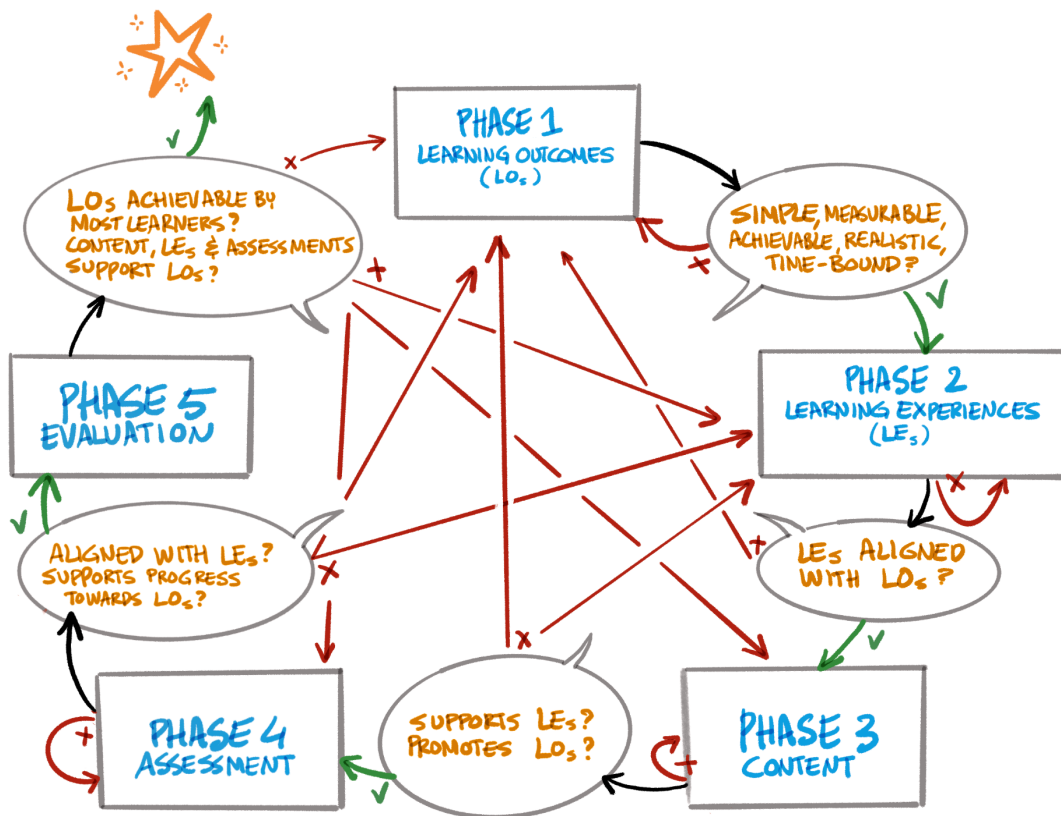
PHASE 1
LEARNING OUTCOMES
(LOs)

SIMPLE, MEASURABLE, ACHIEVABLE, REALISTIC, TIME-BOUND?

✓

PHASE 2
LEARNING EXPERIENCES
(LEs)

LEs ALIGNED WITH LOs?

✓

PHASE 3
CONTENT

SUPPORTS LEs? PROMOTES LOs?

✓

PHASE 4
ASSESSMENT

ALIGNED WITH LEs? SUPPORTS PROGRESS TOWARDS LOs?

✓

PHASE 5
EVALUATION

LOs ACHIEVABLE BY MOST LEARNERS? CONTENT, LEs & ASSESSMENTS SUPPORT LOs?

✓

x x x x x x x